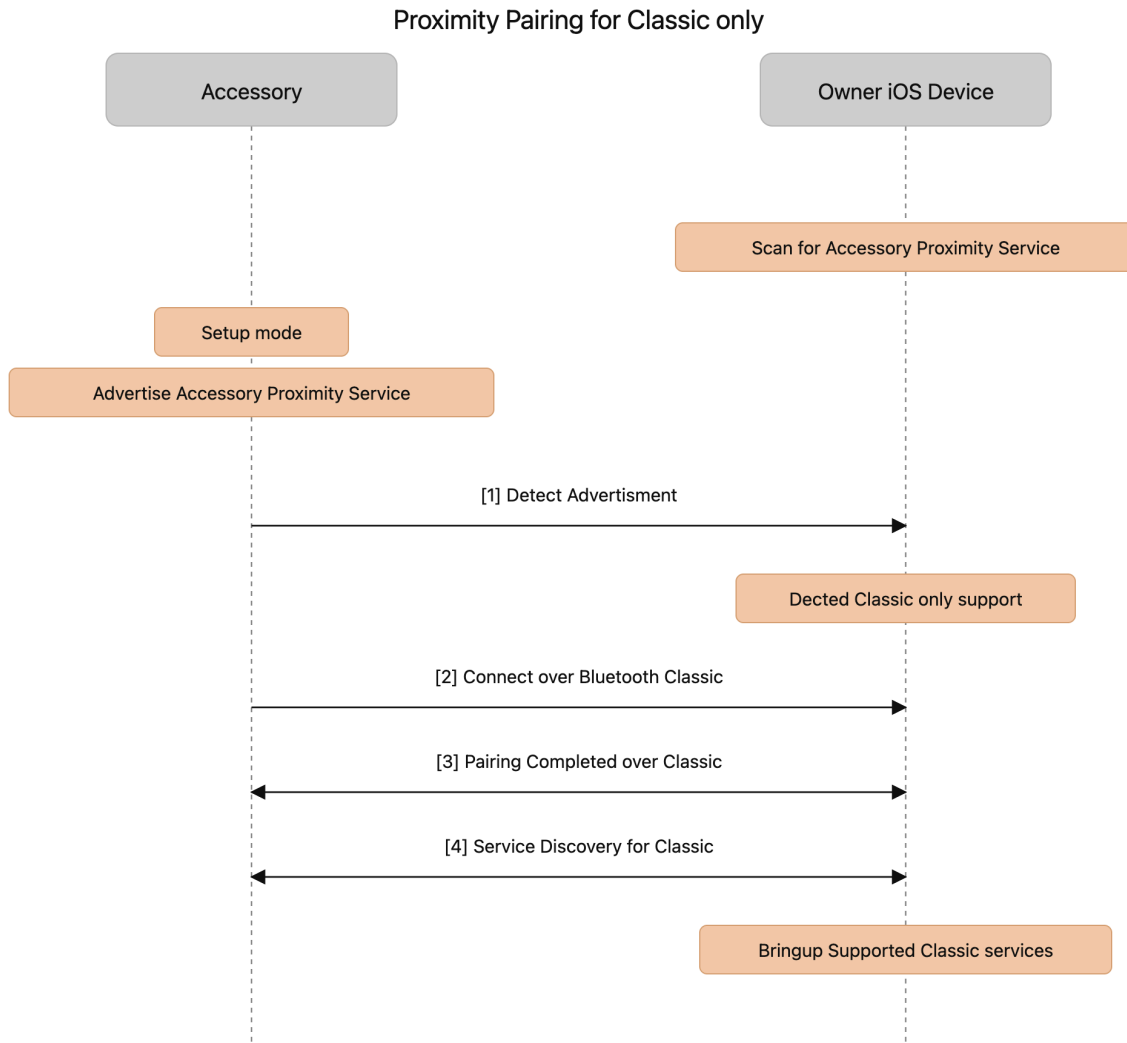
Proximity Pairing for Classic only

Accessory

Owner iOS Device

Scan for Accessory Proximity Service

Setup mode

Advertise Accessory Proximity Service

[1] Detect Advertisment

Dected Classic only support

[2] Connect over Bluetooth Classic

[3] Pairing Completed over Classic

[4] Service Discovery for Classic

Bringup Supported Classic services